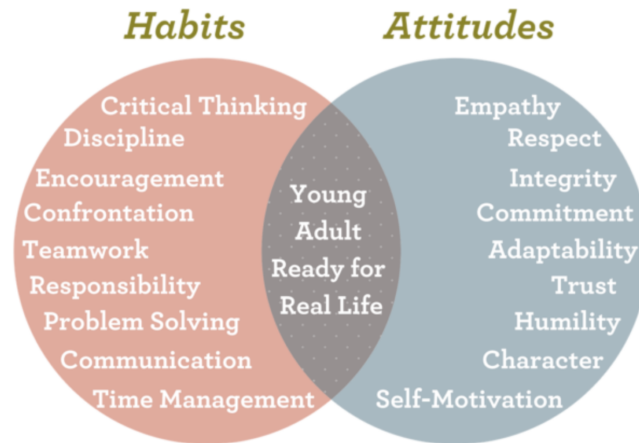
Habits

Attitudes

Critical Thinking
Discipline
Encouragement
Confrontation
Teamwork
Responsibility
Problem Solving
Communication
Time Management

Young
Adult
Ready for
Real Life

Empathy
Respect
Integrity
Commitment
Adaptability
Trust
Humility
Character
Self-Motivation